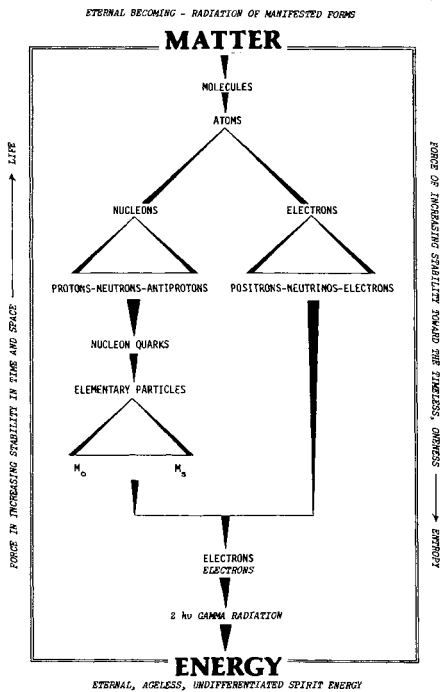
ETERNAL BECOMING - RADIATION OF MANIFESTED FORMS

MATTER

MOLECULES

ATOMS

NUCLEONS

ELECTRONS

PROTONS-NEUTRONS-ANTIPROTONS

POSITRONS-NEUTRINOS-ELECTRONS

NUCLEON QUARKS

ELEMENTARY PARTICLES

$M_o$

$M_s$

ELECTRONS
ELECTRONS

2 hν GAMMA RADIATION

ENERGY

ETERNAL, AGELESS, UNDIFFERENTIATED SPIRIT ENERGY

FORCE IN INCREASING STABILITY IN TIME AND SPACE ——→ LIFE

FORCE OF INCREASING STABILITY TOWARD THE TIMELESS, ONENESS ——→ ENTROPY